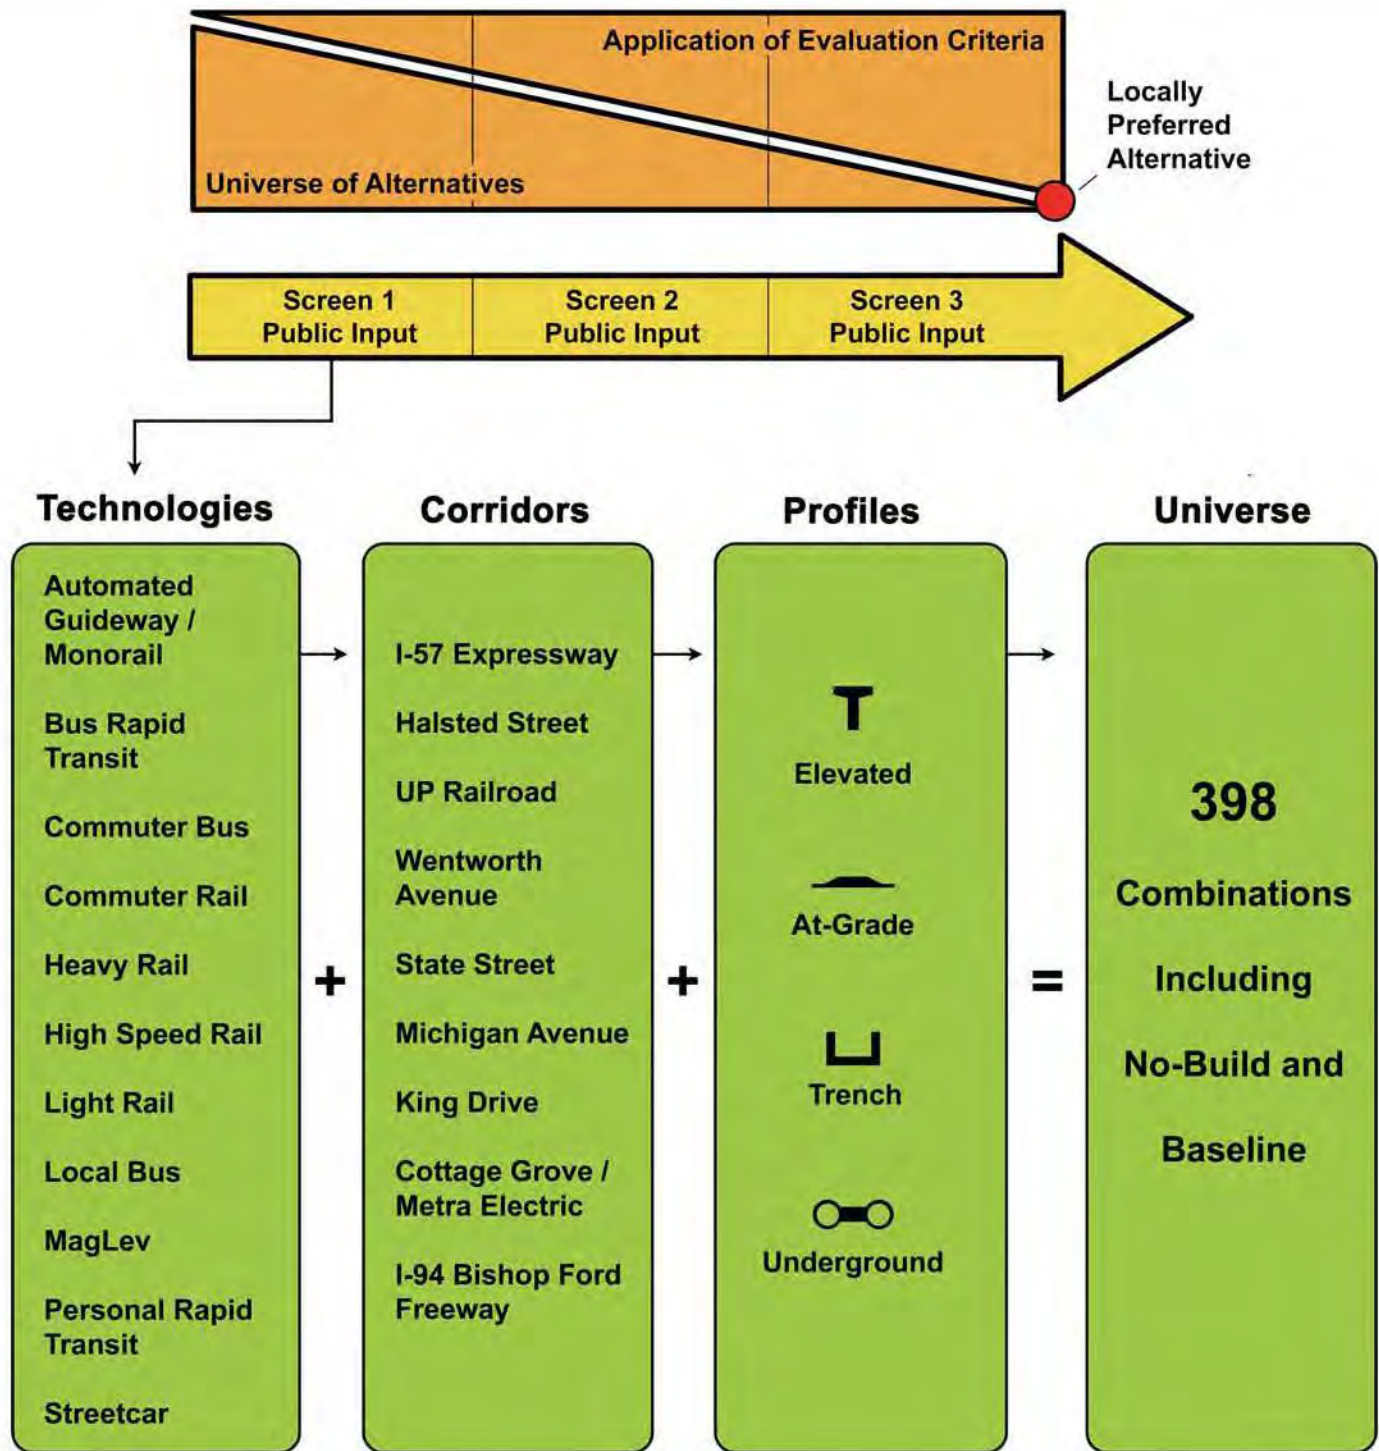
Application of Evaluation Criteria

Universe of Alternatives

Locally Preferred Alternative

Screen 1 Public Input

Screen 2 Public Input

Screen 3 Public Input

Technologies

Automated Guideway / Monorail

Bus Rapid Transit

Commuter Bus

Commuter Rail

Heavy Rail

High Speed Rail

Light Rail

Local Bus

MagLev

Personal Rapid Transit

Streetcar

+

Corridors

I-57 Expressway

Halsted Street

UP Railroad

Wentworth Avenue

State Street

Michigan Avenue

King Drive

Cottage Grove / Metra Electric

I-94 Bishop Ford Freeway

+

Profiles

Elevated

At-Grade

Trench

Underground

=

Universe

398

Combinations

Including

No-Build and

Baseline